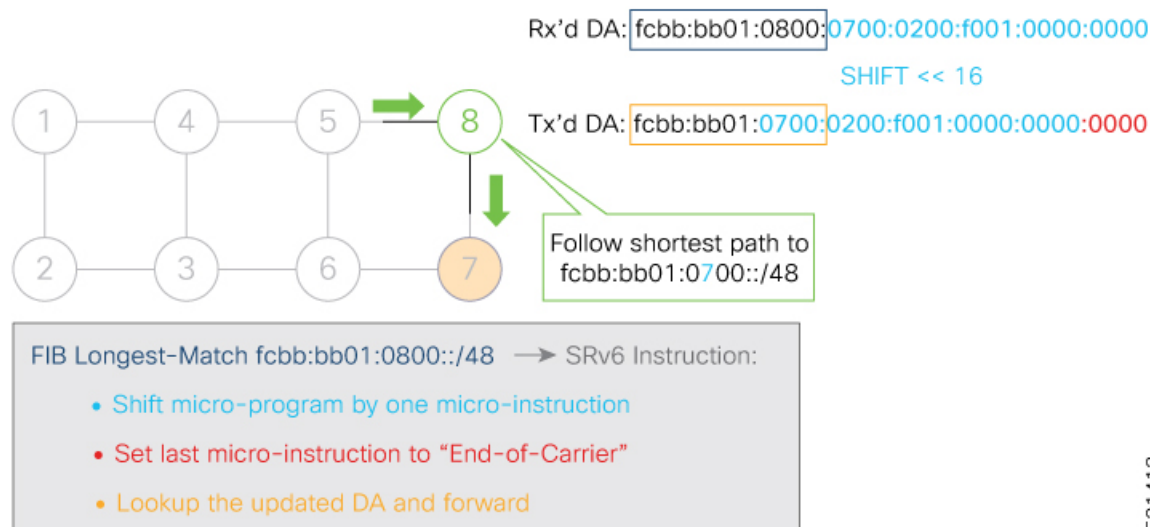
Rx'd DA: fcbb:bb01:0800:0700:0200:f001:0000:0000

SHIFT << 16

Tx'd DA: fcbb:bb01:0700:0200:f001:0000:0000:0000

1
4
5
8
2
3
6
7

Follow shortest path to fcbb:bb01:0700::/48

FIB Longest-Match fcbb:bb01:0800::/48 → SRv6 Instruction:

• Shift micro-program by one micro-instruction

• Set last micro-instruction to "End-of-Carrier"

• Lookup the updated DA and forward

521113